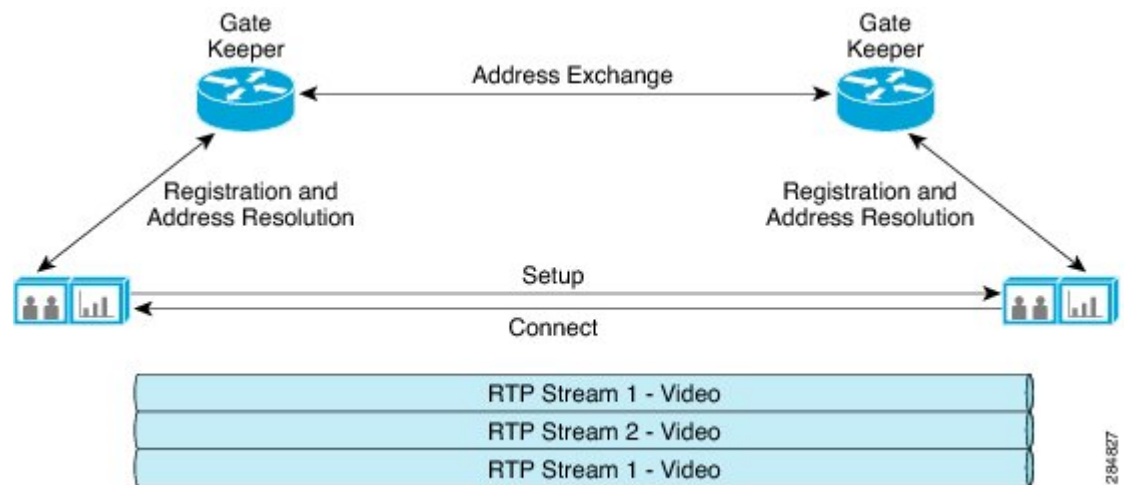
Gate Keeper

Gate Keeper

Address Exchange

Registration and Address Resolution

Registration and Address Resolution

Setup

Connect

RTP Stream 1 - Video

RTP Stream 2 - Video

RTP Stream 1 - Video

284827